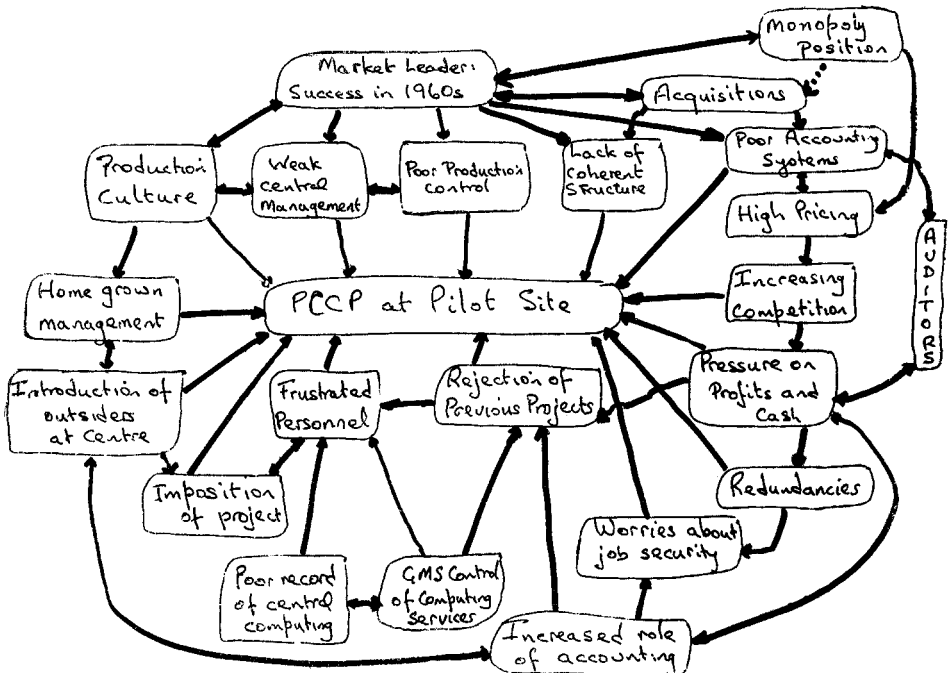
Monopoly Position

Market Leader: Success in 1960s

Acquisitions

Production Culture

Weak central Management

Poor Production control

Lack of coherent Structure

Poor Accounting Systems

High Pricing

AUDITORS

Home grown management

PCCP at Pilot Site

Increasing Competition

Introduction of outsiders at Centre

Frustrated Personnel

Rejection of Previous Projects

Pressure on Profits and Cash

Imposition of project

Redundancies

Worries about job security

Poor record of central computing

GMS Control of Computing Services

Increased role of accounting